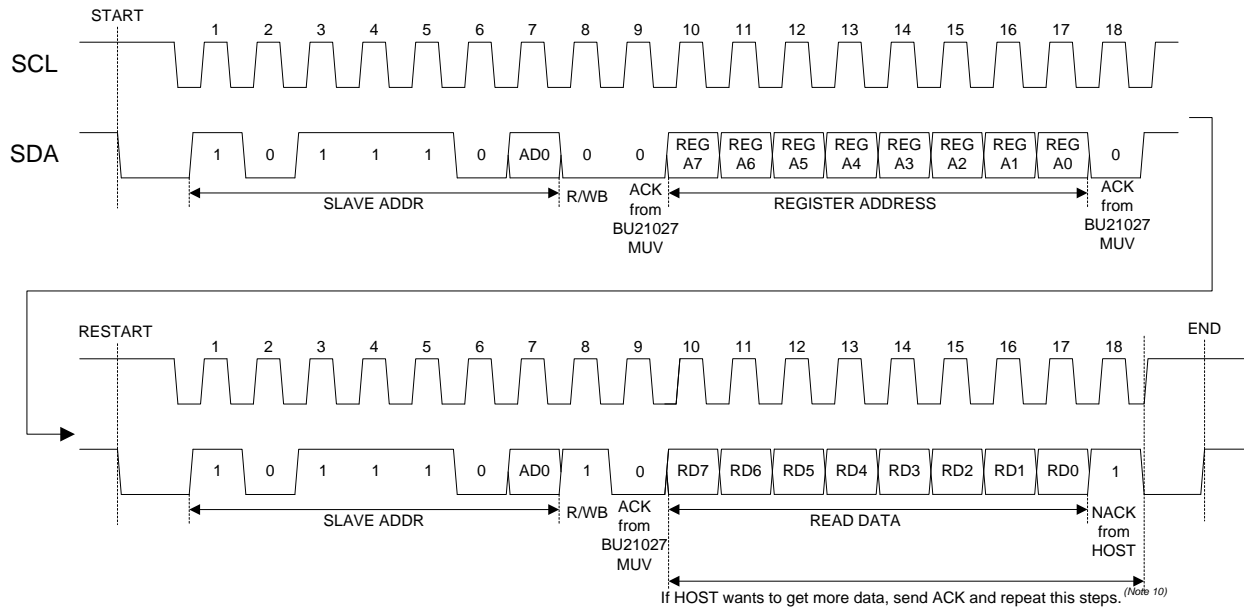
START

1 2 3 4 5 6 7 8 9 10 11 12 13 14 15 16 17 18

SCL

SDA

1 0 1 1 1 0 AD0 0 0 REG A7 REG A6 REG A5 REG A4 REG A3 REG A2 REG A1 REG A0 0

SLAVE ADDR

R/WB

ACK from BU21027 MUV

REGISTER ADDRESS

ACK from BU21027 MUV

RESTART

1 2 3 4 5 6 7 8 9 10 11 12 13 14 15 16 17 18

END

1 0 1 1 1 0 AD0 1 0 RD7 RD6 RD5 RD4 RD3 RD2 RD1 RD0 1

SLAVE ADDR

R/WB

ACK from BU21027 MUV

READ DATA

NACK from HOST

If HOST wants to get more data, send ACK and repeat this steps. (Note 10)